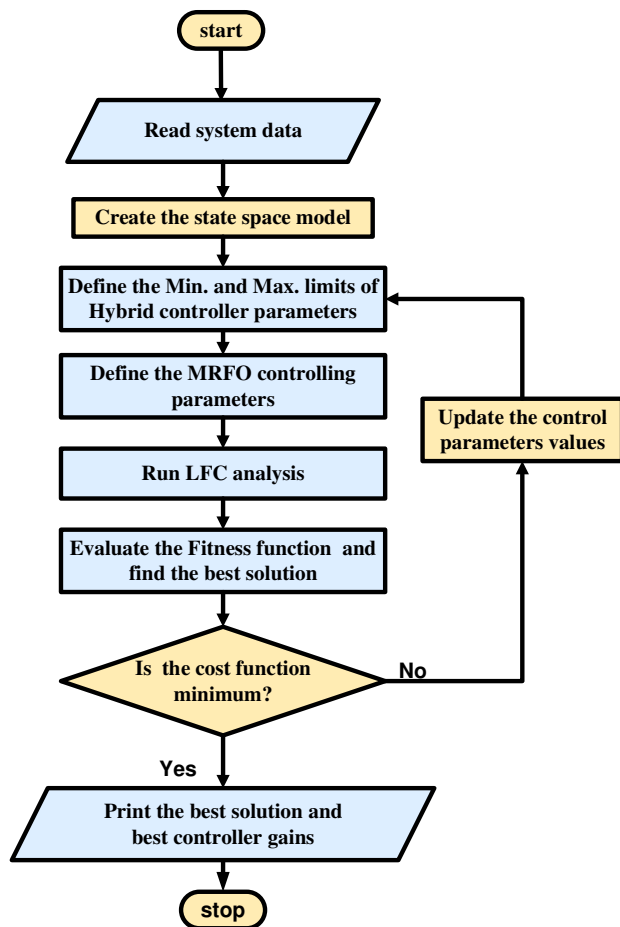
start

Read system data

Create the state space model

Define the Min. and Max. limits of Hybrid controller parameters

Define the MRFO controlling parameters

Run LFC analysis

Evaluate the Fitness function and find the best solution

Is the cost function minimum?

No

Update the control parameters values

Yes

Print the best solution and best controller gains

stop